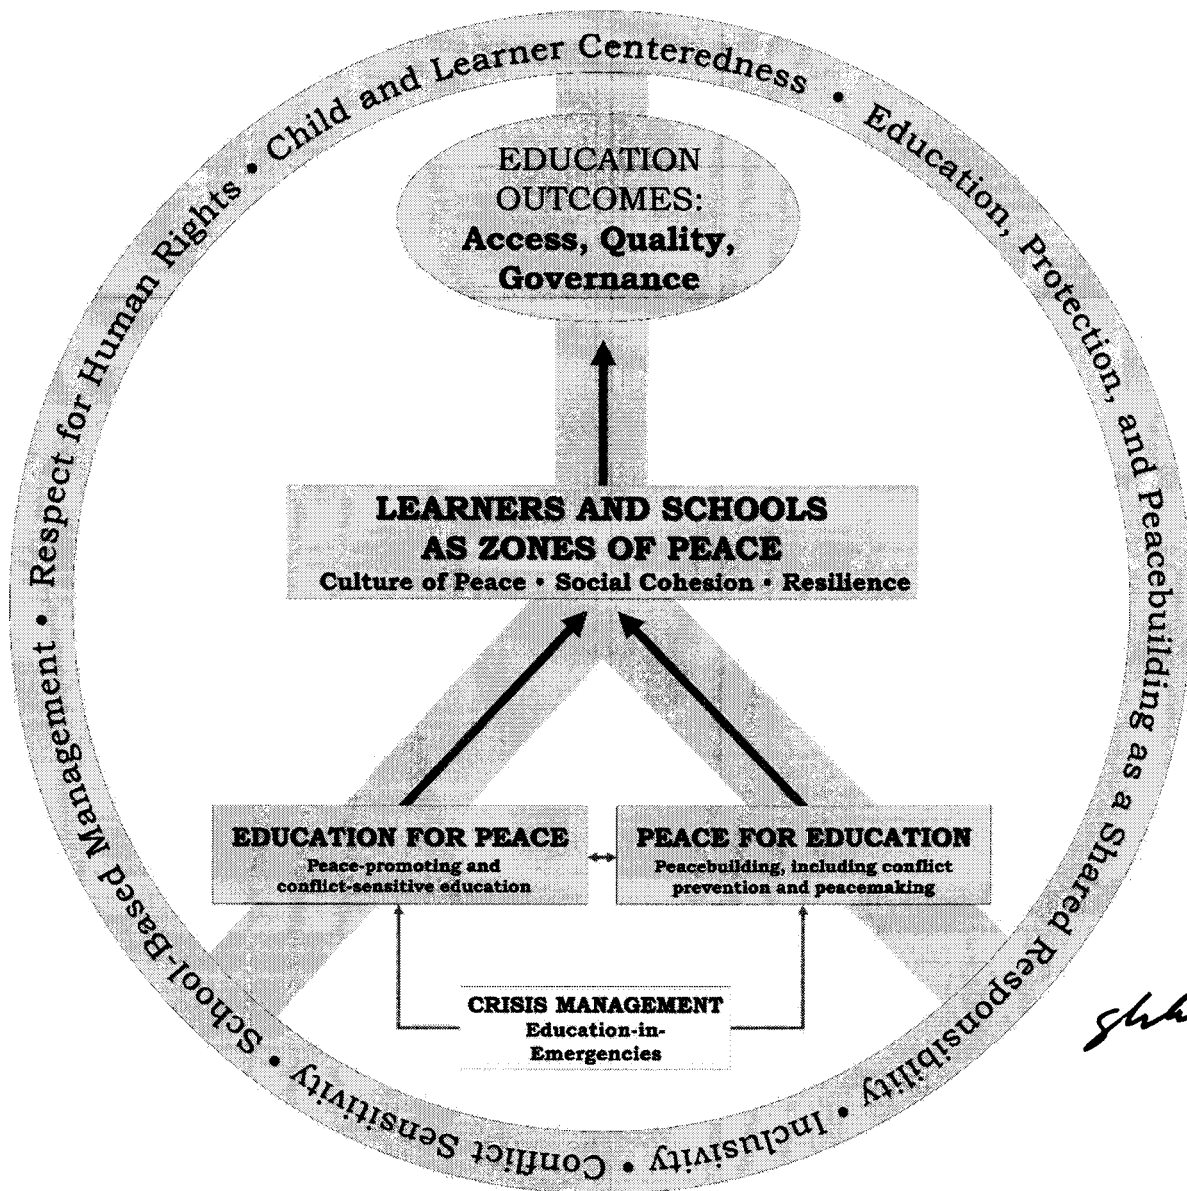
Child and Learner Centeredness • Education, Protection, and Peacebuilding as a Shared Responsibility • Inclusivity • Conflict Sensitivity • School-Based Management • Respect for Human Rights •

EDUCATION OUTCOMES:
**Access, Quality, Governance**

**LEARNERS AND SCHOOLS AS ZONES OF PEACE**
Culture of Peace • Social Cohesion • Resilience

**EDUCATION FOR PEACE**
Peace-promoting and conflict-sensitive education

**PEACE FOR EDUCATION**
Peacebuilding, including conflict prevention and peacemaking

**CRISIS MANAGEMENT**
Education-in-Emergencies

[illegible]